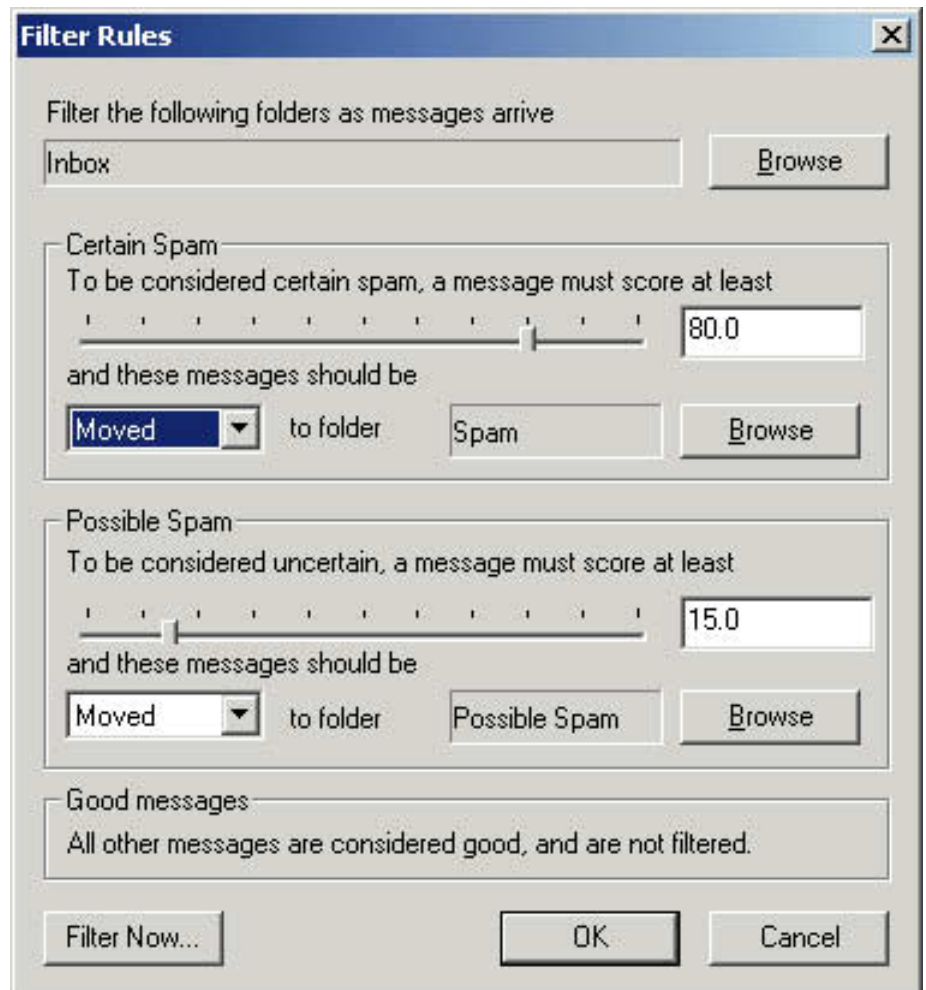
Filter Rules

Filter the following folders as messages arrive

Inbox

Browse

Certain Spam

To be considered certain spam, a message must score at least

80.0

and these messages should be

Moved

to folder

Spam

Browse

Possible Spam

To be considered uncertain, a message must score at least

15.0

and these messages should be

Moved

to folder

Possible Spam

Browse

Good messages

All other messages are considered good, and are not filtered.

Filter Now...

OK

Cancel